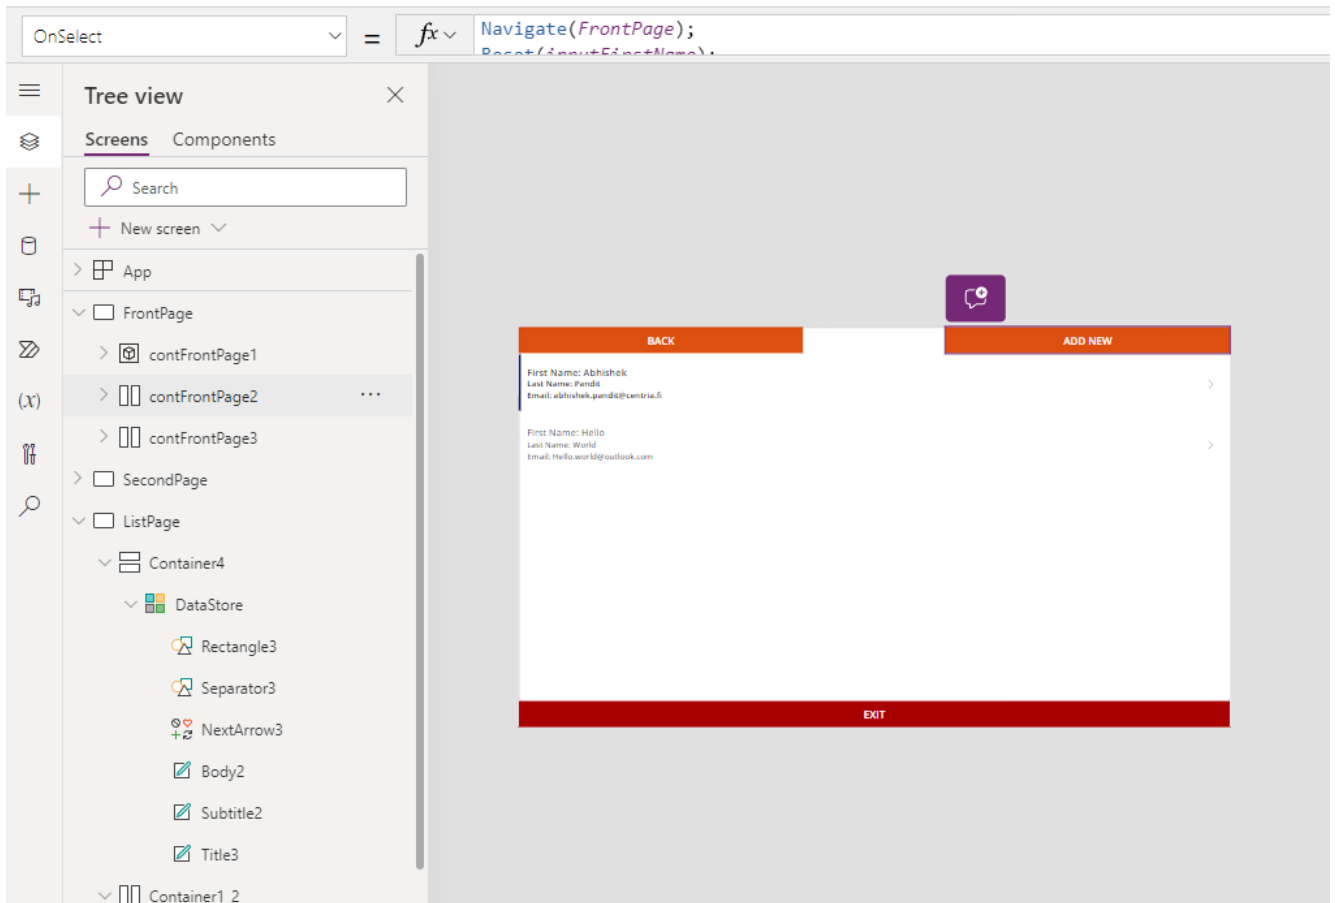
OnSelect = $fx$ Navigate(FrontPage);
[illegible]

Tree view

Screens Components

Search

New screen

App

FrontPage

contFrontPage1

contFrontPage2 ...

contFrontPage3

SecondPage

ListPage

Container4

DataStore

Rectangle3

Separator3

NextArrow3

Body2

Subtitle2

Title3

Container1_2

BACK

ADD NEW

First Name: Abhishek
Last Name: Pandit
Email: abhishek.pandit@centria.fi

First Name: Hello
Last Name: World
Email: Hello.world@outlook.com

EXIT